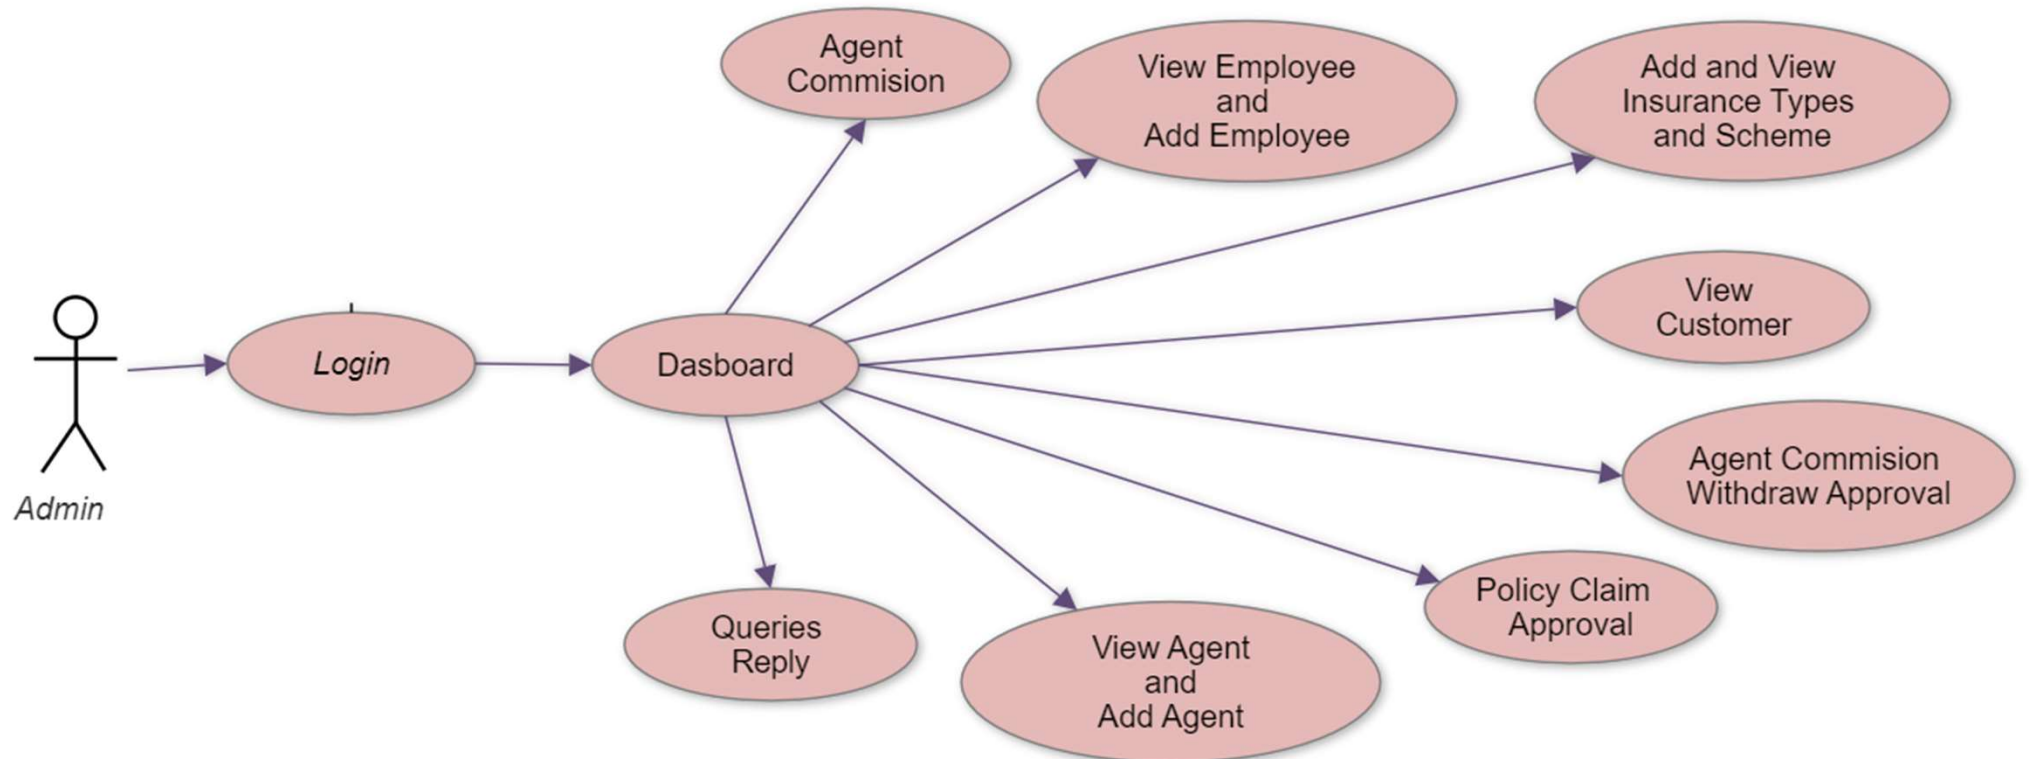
Admin

Login

Dasboard

Agent Commision

View Employee and Add Employee

Add and View Insurance Types and Scheme

View Customer

Agent Commision Withdraw Approval

Policy Claim Approval

View Agent and Add Agent

Queries Reply